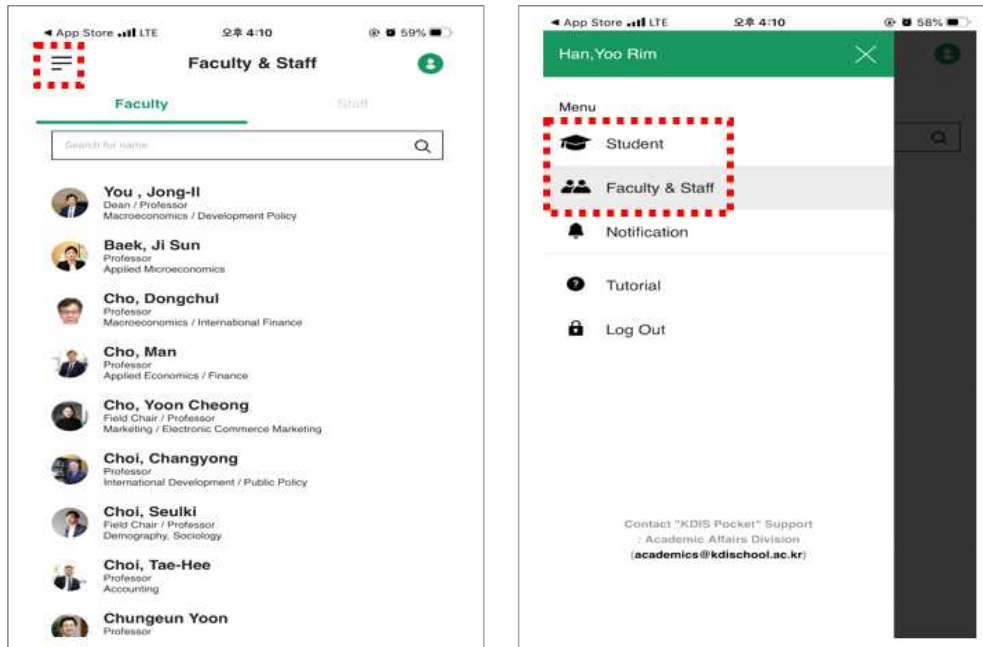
◀ App Store LTE 오후 4:10 59%

Faculty & Staff

Faculty

Staff

Search for name

You , Jong-Il
Dean / Professor
Macroeconomics / Development Policy

Baek, Ji Sun
Professor
Applied Microeconomics

Cho, Dongchul
Professor
Macroeconomics / International Finance

Cho, Man
Professor
Applied Economics / Finance

Cho, Yoon Cheong
Field Chair / Professor
Marketing / Electronic Commerce Marketing

Choi, Changyong
Professor
International Development / Public Policy

Choi, Seulki
Field Chair / Professor
Demography, Sociology

Choi, Tae-Hee
Professor
Accounting

Chungeun Yoon
Professor

◀ App Store LTE 오후 4:10 58%

Han,Yoo Rim

Menu

Student

Faculty & Staff

Notification

Tutorial

Log Out

Contact "KDIS Pocket" Support
: Academic Affairs Division
(academics@kdischool.ac.kr)